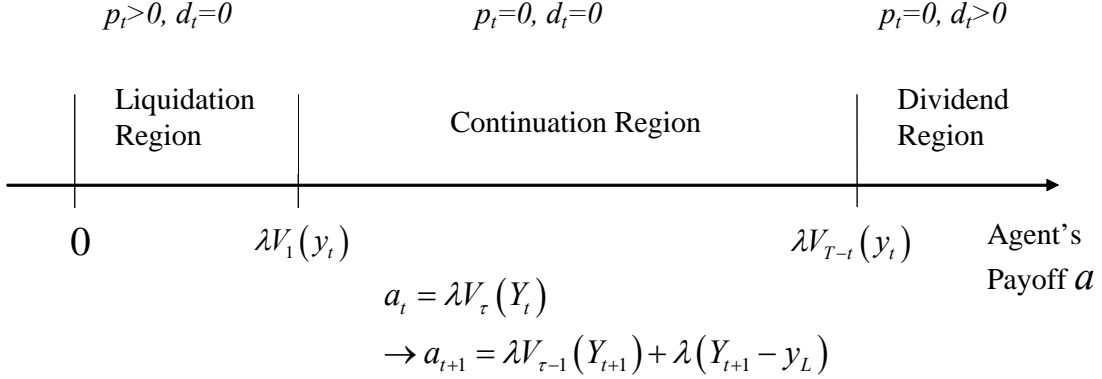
$p_t>0, d_t=0$

$p_t=0, d_t=0$

$p_t=0, d_t>0$

Liquidation Region

Continuation Region

Dividend Region

0

$\lambda V_1(y_t)$

$\lambda V_{T-t}(y_t)$

Agent's Payoff $a$

$a_t = \lambda V_\tau(Y_t)$

$\rightarrow a_{t+1} = \lambda V_{\tau-1}(Y_{t+1}) + \lambda(Y_{t+1} - y_L)$